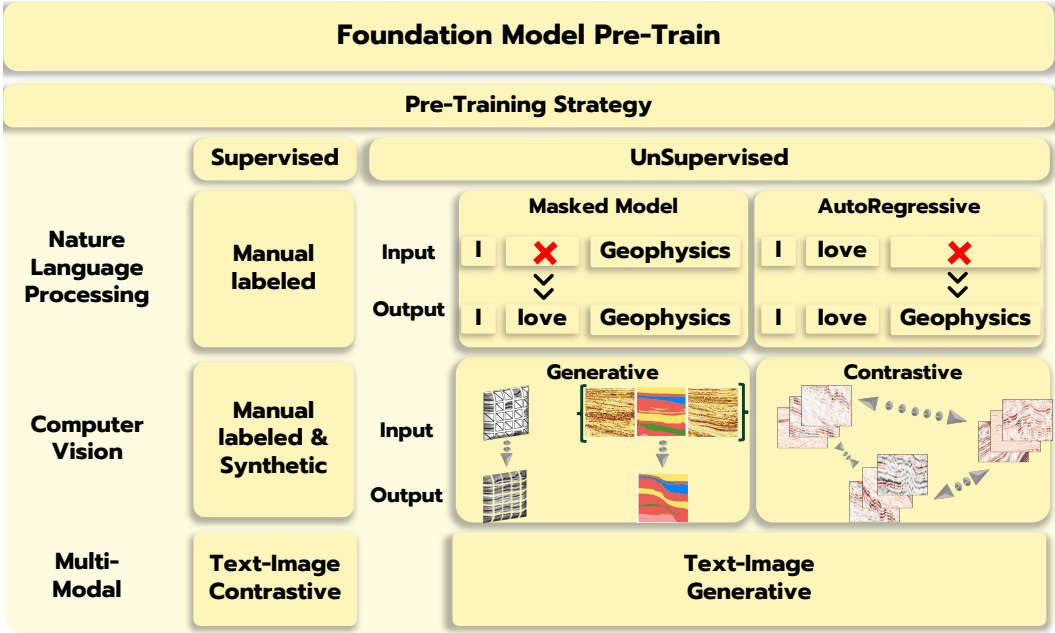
Foundation Model Pre-Train

Pre-Training Strategy

| | Supervised | UnSupervised | |
|---|---|---|---|
| | | Masked Model | AutoRegressive |
| Nature Language Processing | Manual labeled | Input: I ✗ Geophysics / Output: I love Geophysics | Input: I love ✗ / Output: I love Geophysics |
| | | Generative | Contrastive |
| Computer Vision | Manual labeled & Synthetic | Input / Output | |
| Multi-Modal | Text-Image Contrastive | Text-Image Generative | |